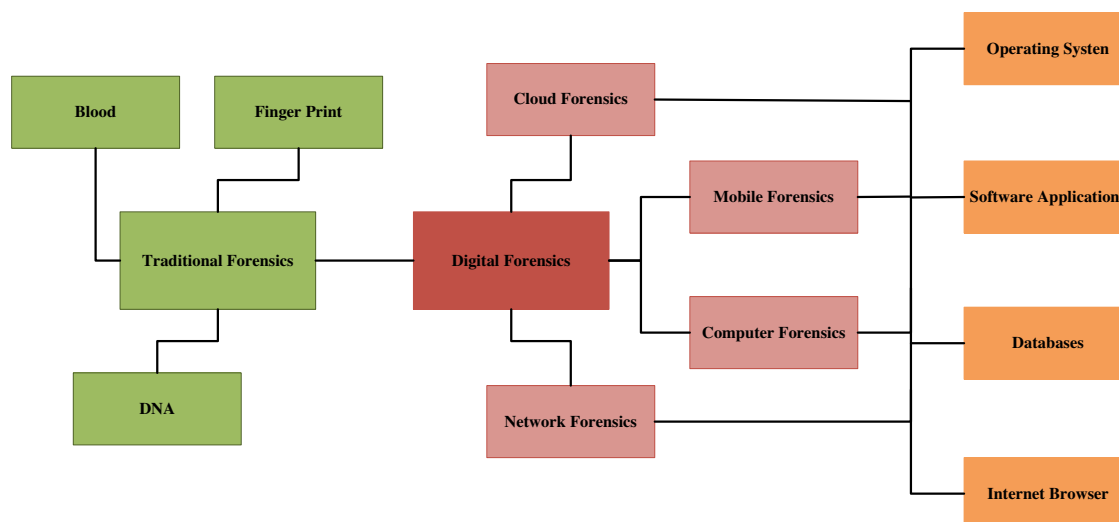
Blood

Finger Print

Traditional Forensics

DNA

Cloud Forensics

Digital Forensics

Network Forensics

Mobile Forensics

Computer Forensics

Operating Systen

Software Application

Databases

Internet Browser